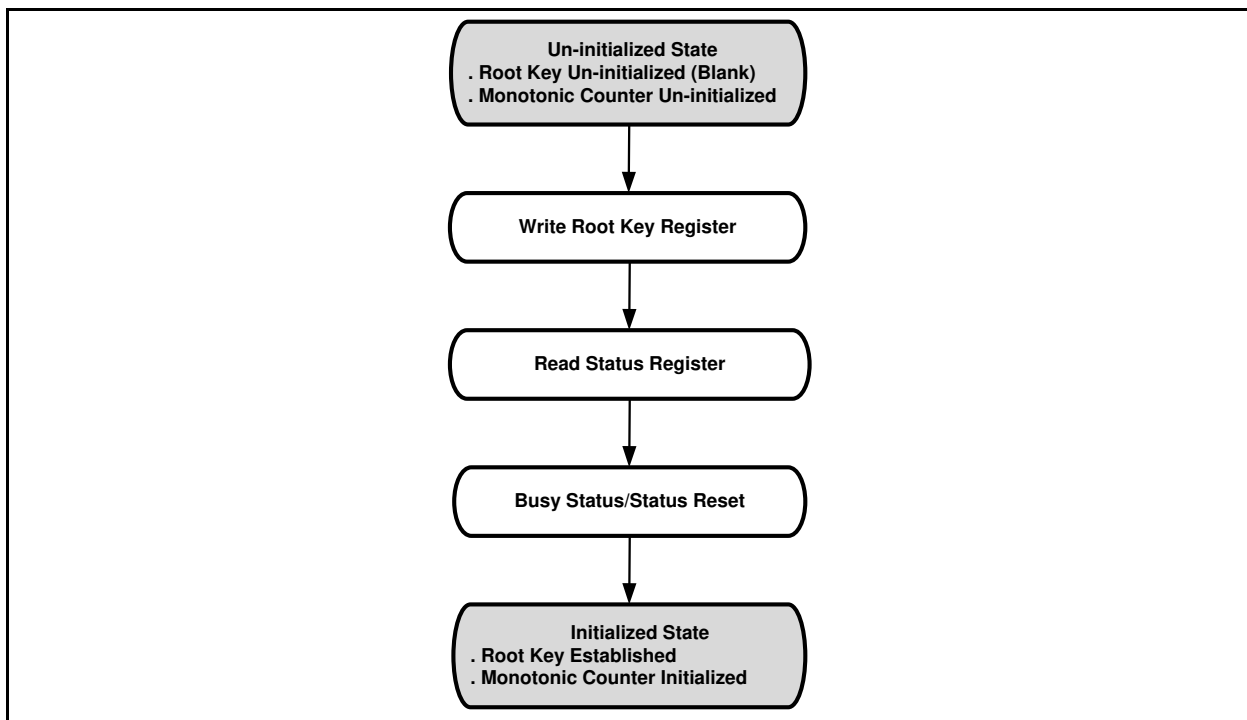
Un-initialized State
. Root Key Un-initialized (Blank)
. Monotonic Counter Un-initialized

Write Root Key Register

Read Status Register

Busy Status/Status Reset

Initialized State
. Root Key Established
. Monotonic Counter Initialized